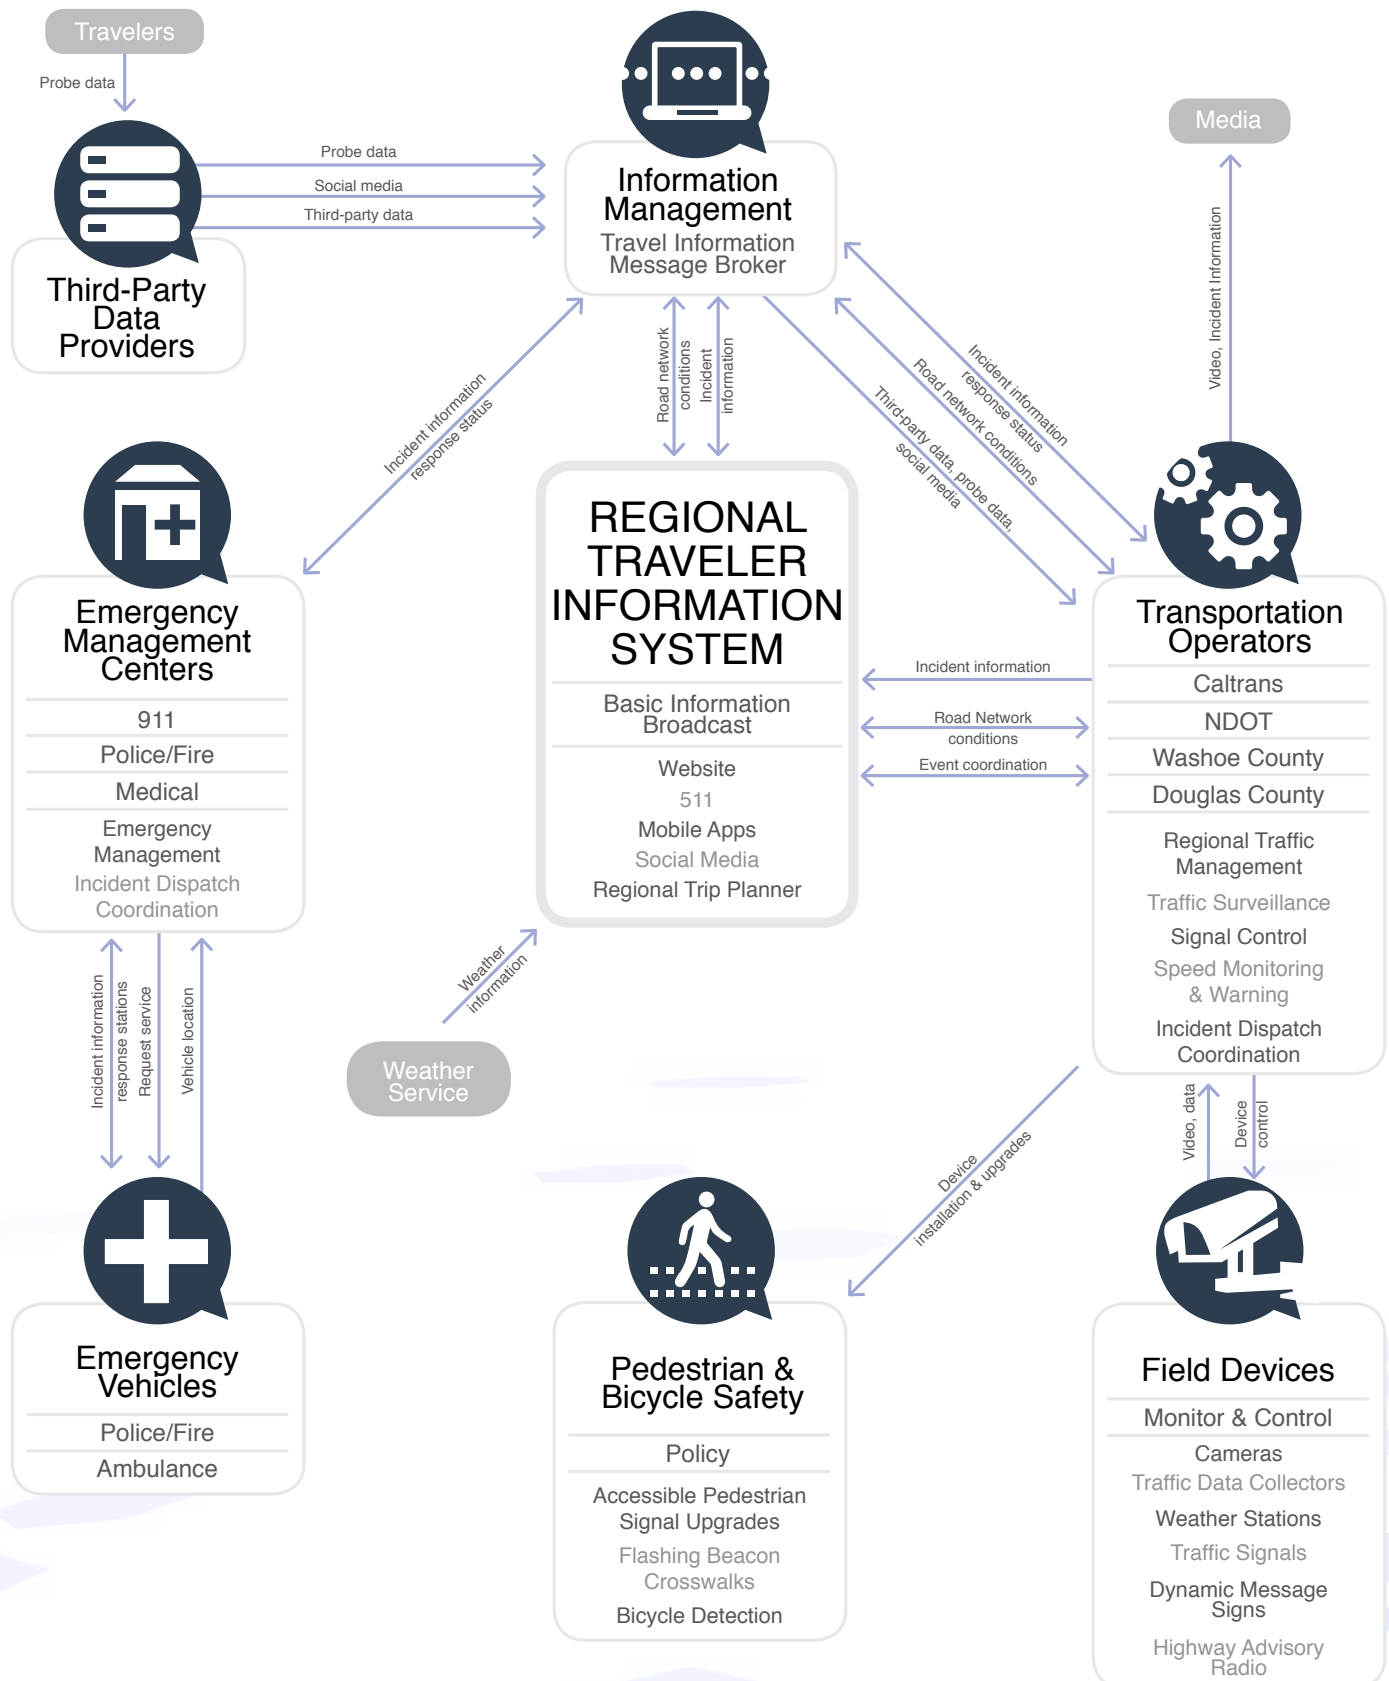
Travelers

Probe data

Third-Party Data Providers

Probe data

Social media

Third-party data

Information Management
Travel Information Message Broker

Media

Video, Incident Information

Incident information response status

Road network conditions

Incident information

Incident information response status

Road network conditions

Third-party data, probe data, social media

Emergency Management Centers
911
Police/Fire
Medical
Emergency Management
Incident Dispatch Coordination

REGIONAL TRAVELER INFORMATION SYSTEM
Basic Information Broadcast
Website
511
Mobile Apps
Social Media
Regional Trip Planner

Incident information

Road Network conditions

Event coordination

Transportation Operators
Caltrans
NDOT
Washoe County
Douglas County
Regional Traffic Management
Traffic Surveillance
Signal Control
Speed Monitoring & Warning
Incident Dispatch Coordination

Incident information response stations

Request service

Vehicle location

Weather information

Weather Service

Device installation & upgrades

Video, data

Device control

Emergency Vehicles
Police/Fire
Ambulance

Pedestrian & Bicycle Safety
Policy
Accessible Pedestrian Signal Upgrades
Flashing Beacon Crosswalks
Bicycle Detection

Field Devices
Monitor & Control
Cameras
Traffic Data Collectors
Weather Stations
Traffic Signals
Dynamic Message Signs
Highway Advisory Radio